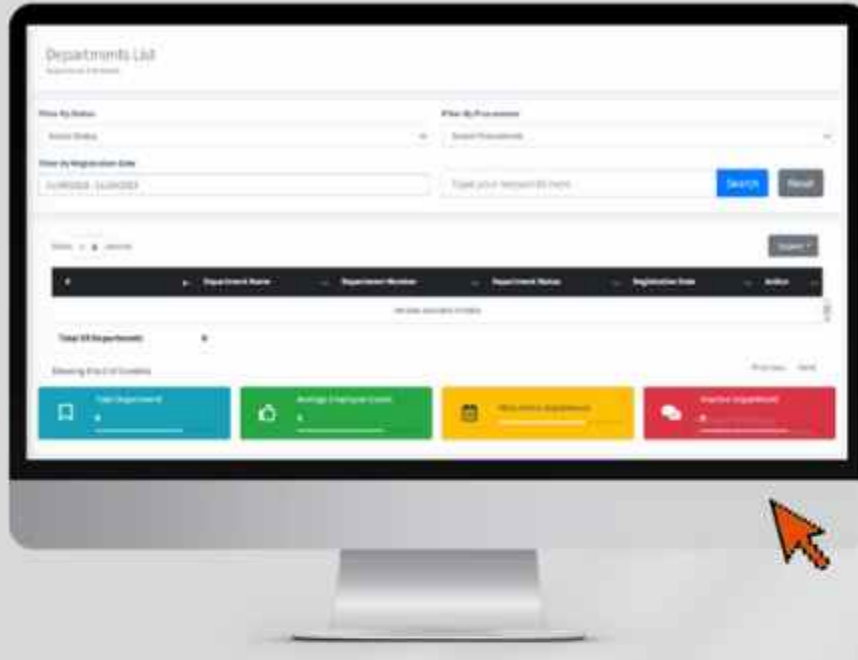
Departments List
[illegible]

Filter By Status
Select Status

Filter By Procurement
Select Procurement

Filter By Registration Date
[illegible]

Type your keywords here

Search

Reset

Show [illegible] entries

Export

| # | Department Name | Department Number | Department Status | Registration Date | Action |
|---|---|---|---|---|---|
| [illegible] | | | | | |

Total Of Departments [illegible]

Showing 0 to 0 of 0 entries

Previous Next

Total Department
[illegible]

Average Employee Count
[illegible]

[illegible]

Inactive Department
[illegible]